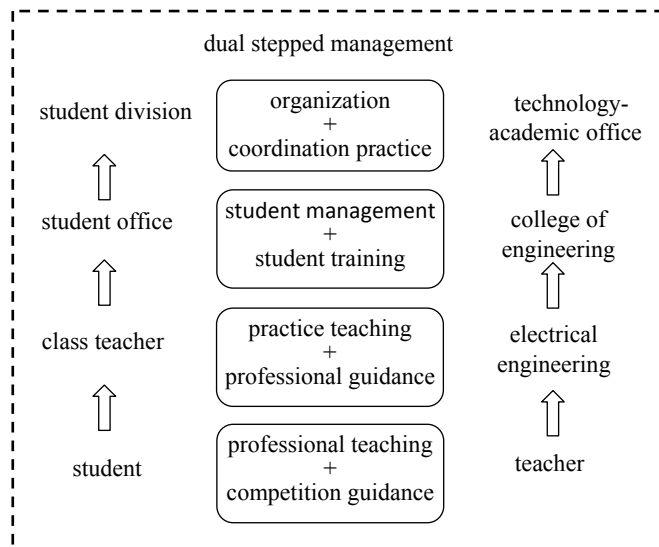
dual stepped management

student division

student office

class teacher

student

organization
+
coordination practice

student management
+
student training

practice teaching
+
professional guidance

professional teaching
+
competition guidance

technology-academic office

college of engineering

electrical engineering

teacher